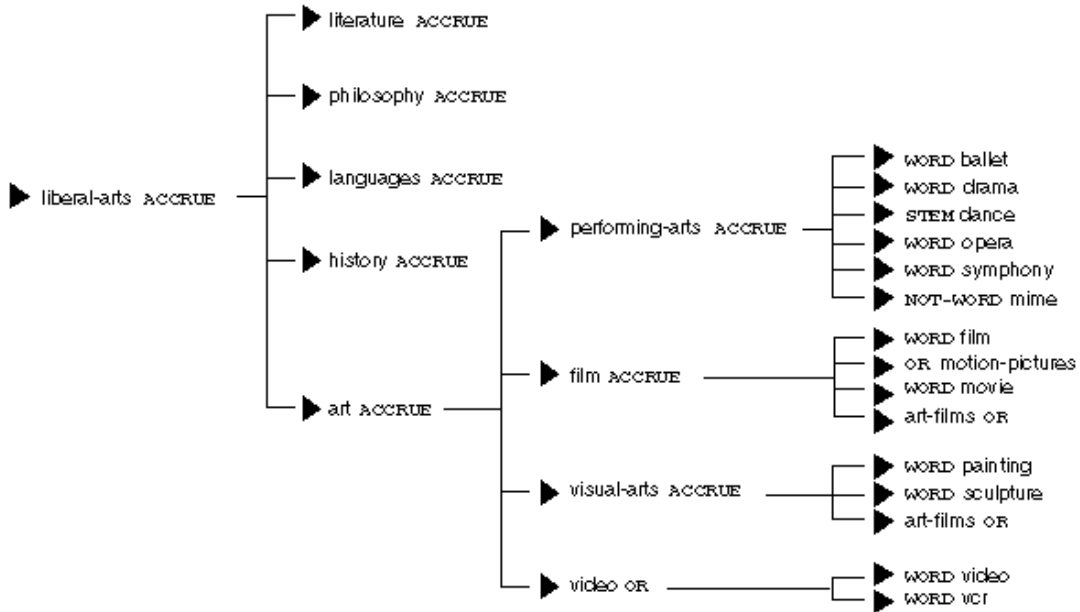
liberal-arts ACCRUE

literature ACCRUE

philosophy ACCRUE

languages ACCRUE

history ACCRUE

art ACCRUE

performing-arts ACCRUE

WORD ballet
WORD drama
STEM dance
WORD opera
WORD symphony
NOT-WORD mime

film ACCRUE

WORD film
OR motion-pictures
WORD movie
art-films OR

visual-arts ACCRUE

WORD painting
WORD sculpture
art-films OR

video OR

WORD video
WORD vcr